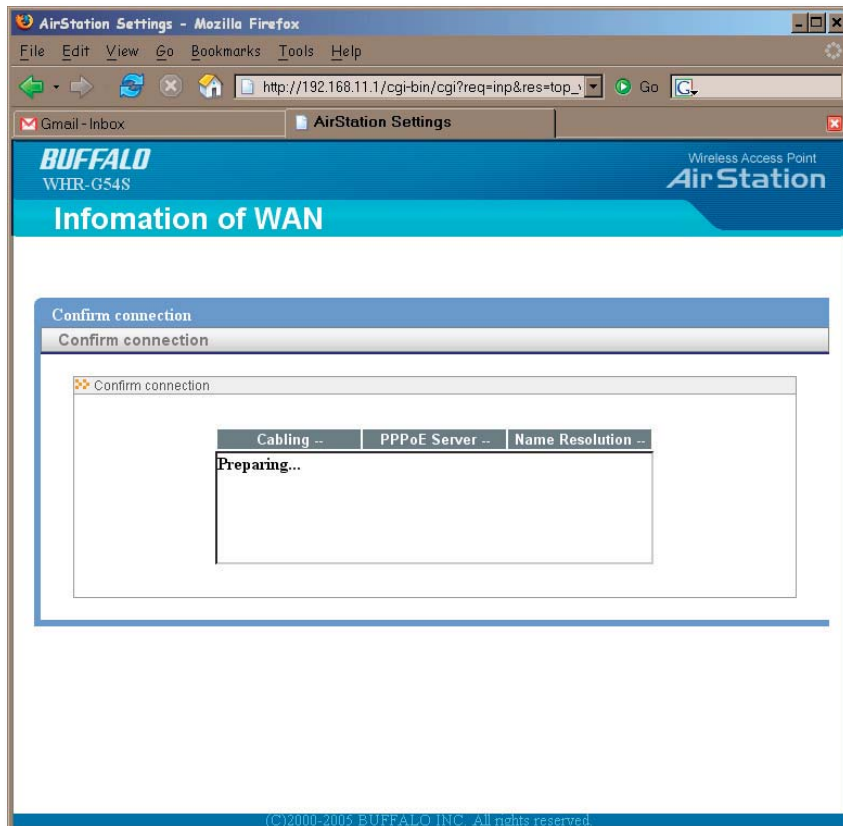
AirStation Settings - Mozilla Firefox

File Edit View Go Bookmarks Tools Help

http://192.168.11.1/cgi-bin/cgi?req=inp&res=top_

Go

Gmail - Inbox

AirStation Settings

BUFFALO
WHR-G54S

Wireless Access Point
AirStation

Infomation of WAN

Confirm connection

Confirm connection

Confirm connection

| Cabling -- | PPPoE Server -- | Name Resolution -- |
|---|---|---|
| Preparing... | | |

(C)2000-2005 BUFFALO INC. All rights reserved.